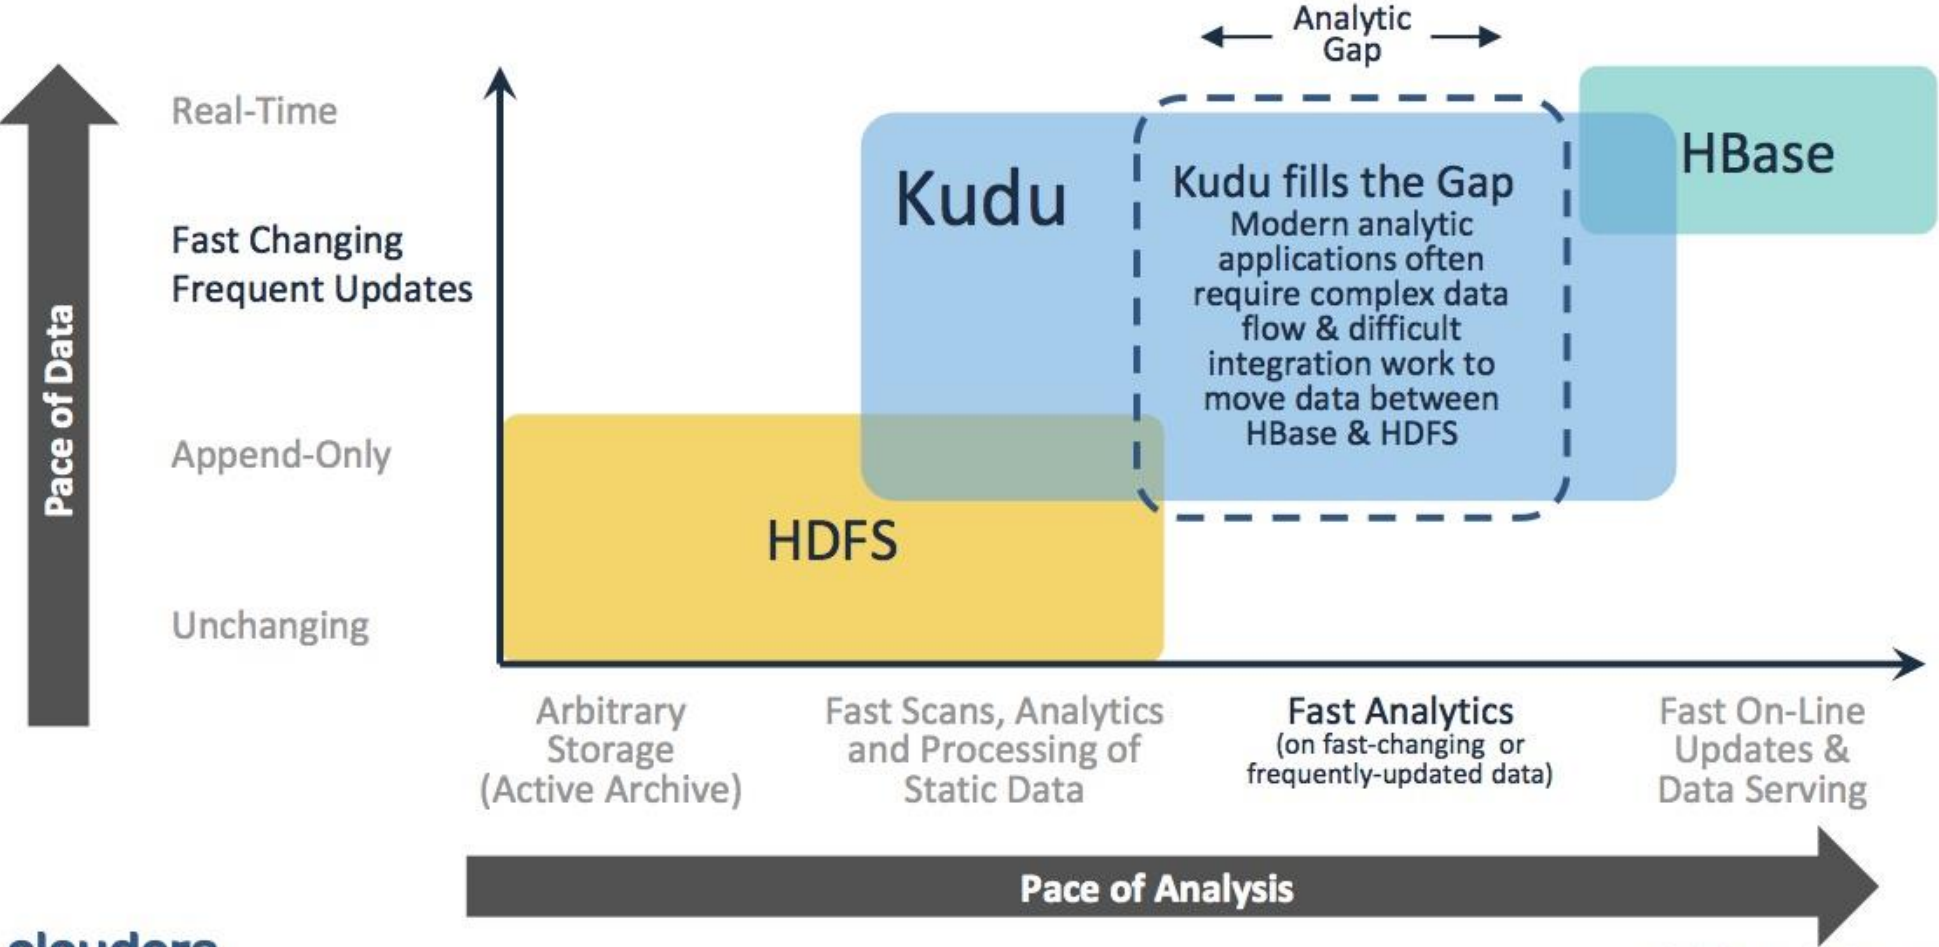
Analytic Gap

Pace of Data

Real-Time

Fast Changing
Frequent Updates

Append-Only

Unchanging

Kudu

Kudu fills the Gap
Modern analytic applications often require complex data flow & difficult integration work to move data between HBase & HDFS

HBase

HDFS

Arbitrary Storage (Active Archive)

Fast Scans, Analytics and Processing of Static Data

Fast Analytics
(on fast-changing or frequently-updated data)

Fast On-Line Updates & Data Serving

Pace of Analysis

cloudera